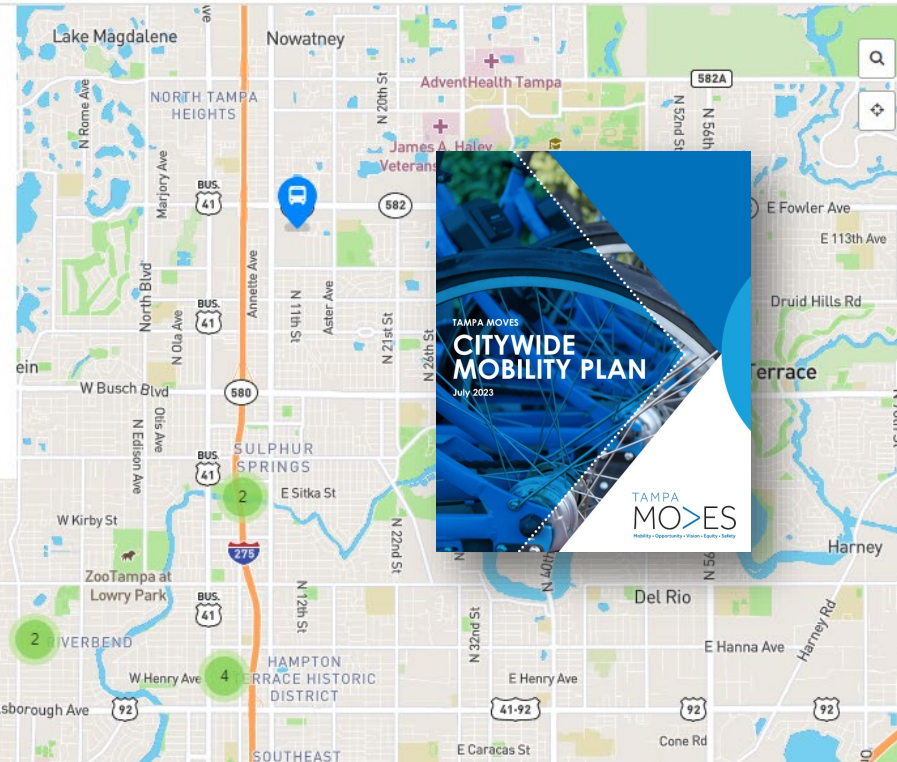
Lake Magdalene
Nowatney
AdventHealth Tampa
582A
NORTH TAMPA HEIGHTS
N Rome Ave
N 20th St
N 52nd St
N 56th
James A. Haley Veterans
Marjory Ave
BUS. 41
582
E Fowler Ave
E 113th Ave
North Blvd
N Ola Ave
BUS. 41
Annette Ave
N 11th St
Aster Ave
N 21st St
N 26th St
Druid Hills Rd
W Busch Blvd
580
Terrace
N Edison Ave
Otis Ave
SULPHUR SPRINGS
BUS. 41
2
E Sitka St
W Kirby St
275
N 22nd St
N 40th
N 56
Harney
ZooTampa at Lowry Park
N 12th St
BUS. 41
Del Rio
2
RIVERBEND
N 32nd St
E Hanna Ave
Harney Rd
HAMPTON TERRACE HISTORIC DISTRICT
4
W Henry Ave
E Henry Ave
sborough Ave
92
41-92
92
92
SOUTHEAST
E Caracas St
Cone Rd

TAMPA MOVES
CITYWIDE MOBILITY PLAN
July 2023
TAMPA
MO>ES
Mobility • Opportunity • Vision • Equity • Safety